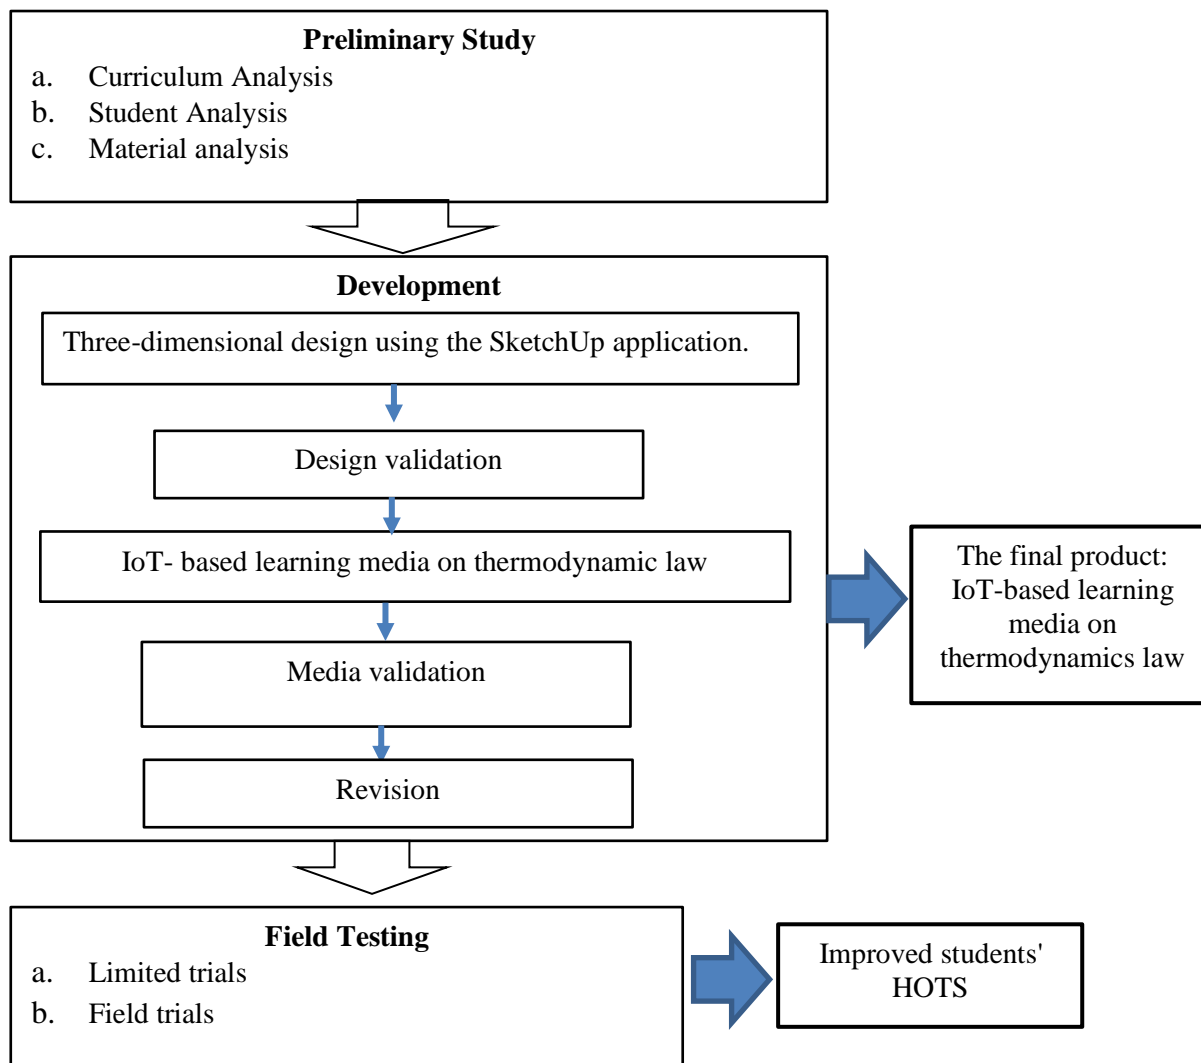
**Preliminary Study**
a. Curriculum Analysis
b. Student Analysis
c. Material analysis

**Development**

Three-dimensional design using the SketchUp application.

Design validation

IoT- based learning media on thermodynamic law

Media validation

Revision

The final product: IoT-based learning media on thermodynamics law

**Field Testing**
a. Limited trials
b. Field trials

Improved students' HOTS